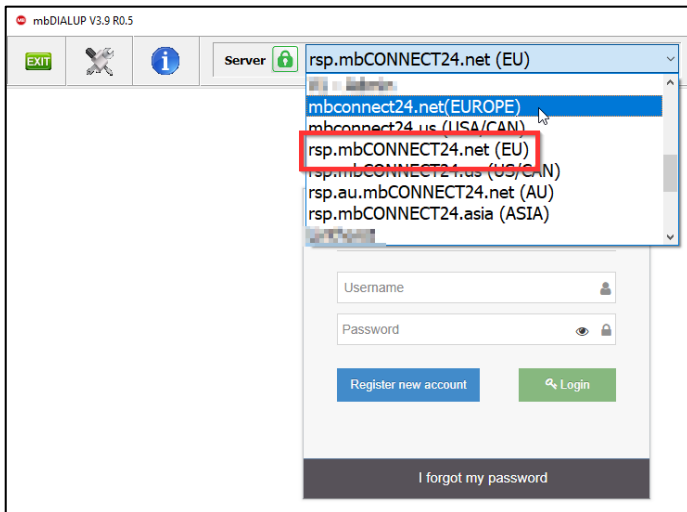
mbDIALUP V3.9 R0.5

EXIT

Server

rsp.mbCONNECT24.net (EU)

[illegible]

mbconnect24.net(EUROPE)

mbconnect24.us (USA/CAN)

rsp.mbCONNECT24.net (EU)

rsp.mbCONNECT24.us (US/CAN)

rsp.au.mbCONNECT24.net (AU)

rsp.mbCONNECT24.asia (ASIA)

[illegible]

Username

Password

Register new account

Login

I forgot my password